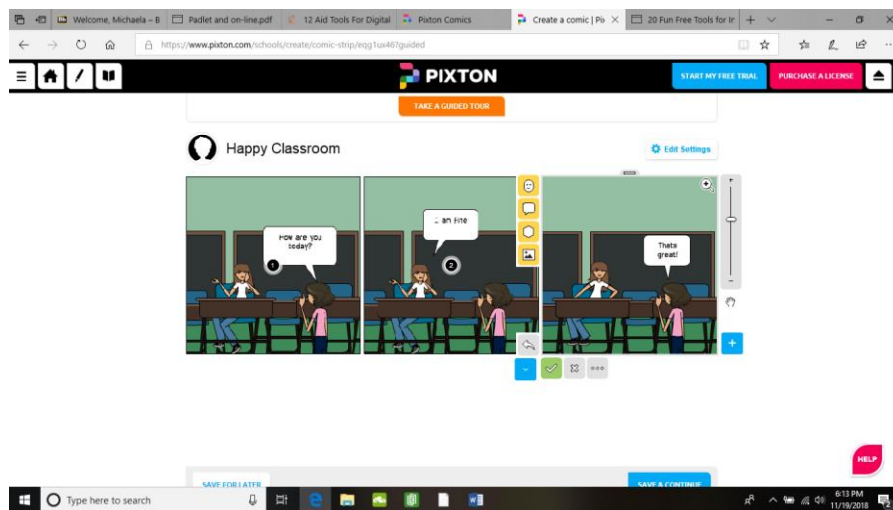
Welcome, Michaela – B
Padlet and on-line.pdf
12 Aid Tools For Digital
Pixton Comics
Create a comic | Pix
20 Fun Free Tools for Ir

https://www.pixton.com/schools/create/comic-strip/eqg1ux467guided

PIXTON
START MY FREE TRIAL
PURCHASE A LICENSE

TAKE A GUIDED TOUR

Happy Classroom
Edit Settings

How are you today?
1

I am fine
2

Thats great!

HELP

SAVE FOR LATER
SAVE & CONTINUE

Type here to search

6:13 PM
11/19/2018